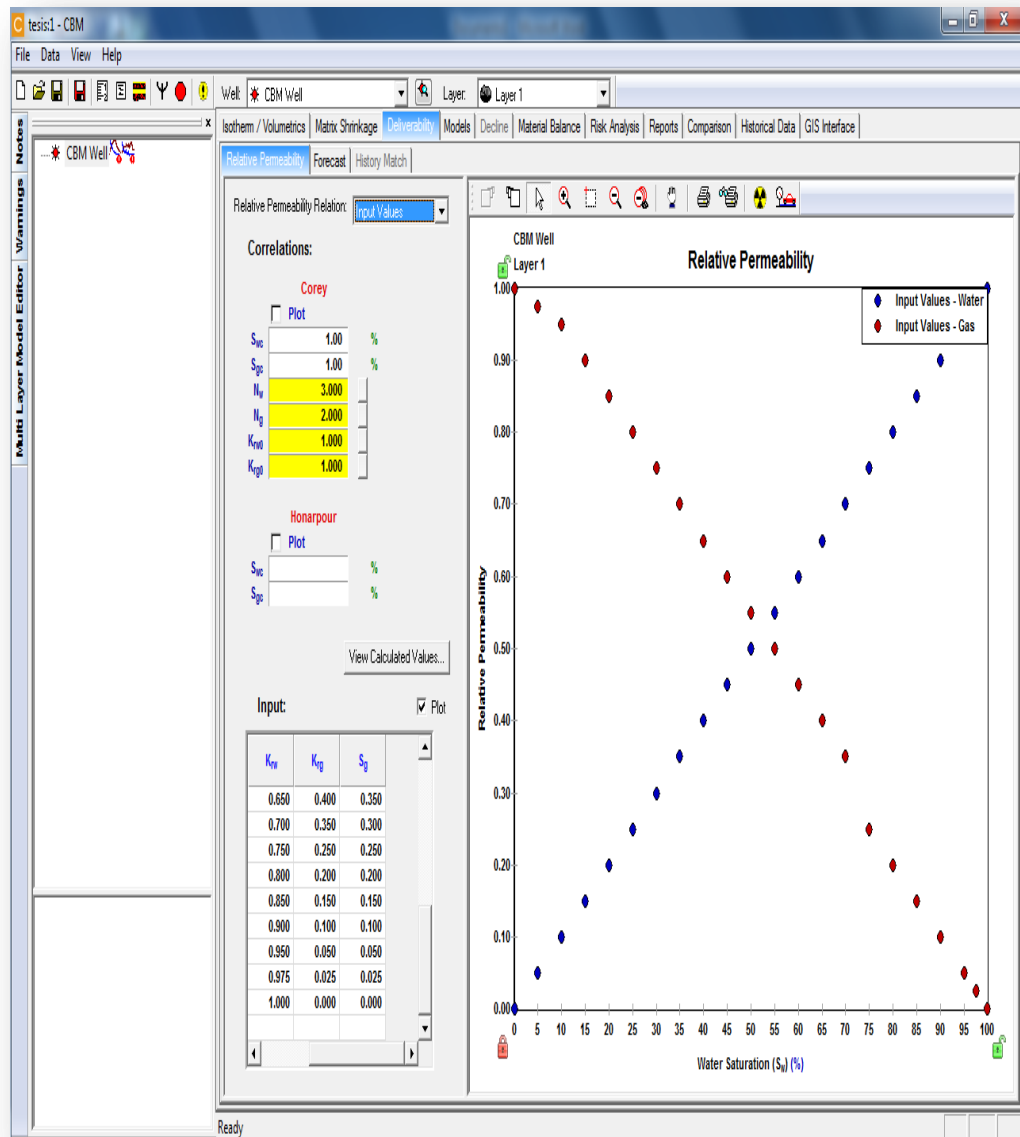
tesis:1 - CBM

File Data View Help

Well: CBM Well Layer: Layer 1

Notes Warnings Multi Layer Model Editor

CBM Well

Isotherm / Volumetrics | Matrix Shrinkage | Deliverability | Models | Decline | Material Balance | Risk Analysis | Reports | Comparison | Historical Data | GIS Interface

Relative Permeability | Forecast | History Match

Relative Permeability Relation: Input Values

Correlations:

Corey

Plot

$S_{wc}$ 1.00 %
$S_{gc}$ 1.00 %
$N_w$ 3.000
$N_g$ 2.000
$K_{rw0}$ 1.000
$K_{rg0}$ 1.000

Honarpour

Plot

$S_{wc}$ %
$S_{gc}$ %

View Calculated Values...

Input:

Plot

| $K_{rw}$ | $K_{rg}$ | $S_g$ |
|---|---|---|
| 0.650 | 0.400 | 0.350 |
| 0.700 | 0.350 | 0.300 |
| 0.750 | 0.250 | 0.250 |
| 0.800 | 0.200 | 0.200 |
| 0.850 | 0.150 | 0.150 |
| 0.900 | 0.100 | 0.100 |
| 0.950 | 0.050 | 0.050 |
| 0.975 | 0.025 | 0.025 |
| 1.000 | 0.000 | 0.000 |

CBM Well
Layer 1

Relative Permeability

Input Values - Water
Input Values - Gas

Relative Permeability

1.00 0.90 0.80 0.70 0.60 0.50 0.40 0.30 0.20 0.10 0.00

0 5 10 15 20 25 30 35 40 45 50 55 60 65 70 75 80 85 90 95 100

Water Saturation ($S_w$) (%)

Ready